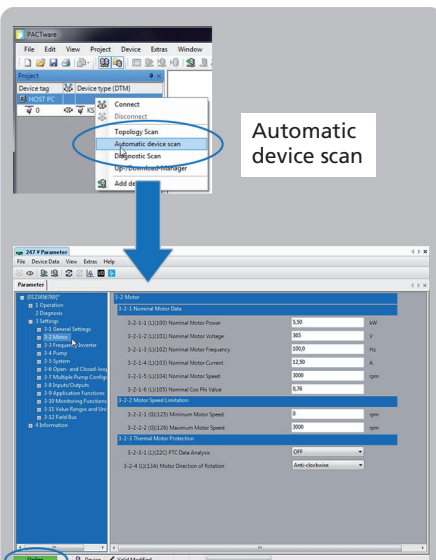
PACTware

File Edit View Project Device Extras Window

Project

Device tag | Device type (DTM)

HOST PC

0 KS

Connect

Disconnect

Topology Scan

Automatic device scan

Diagnostic Scan

Up-/Download Manager

Add de

Automatic device scan

2# 9 Parameter

File Device Data View Extras Help

Parameter

[0123456789]*

1 Operation

2 Diagnosis

3 Settings

3-1 General Settings

3-2 Motor

3-3 Frequency Inverter

3-4 Pump

3-5 System

3-6 Open- and Closed-loo

3-7 Multiple Pump Config

3-8 Inputs/Outputs

3-9 Application Functions

3-10 Monitoring Functions

3-11 Value Ranges and Uni

3-12 Field Bus

4 Information

3-2 Motor

3-2-1 Nominal Motor Data

| | | |
|---|---|---|
| 3-2-1-1 (L)(100) Nominal Motor Power | 5,00 | kW |
| 3-2-1-2 (L)(101) Nominal Motor Voltage | 365 | V |
| 3-2-1-3 (L)(102) Nominal Motor Frequency | 100,0 | Hz |
| 3-2-1-4 (L)(103) Nominal Motor Current | 12,50 | A |
| 3-2-1-5 (L)(104) Nominal Motor Speed | 3000 | rpm |
| 3-2-1-6 (L)(105) Nominal Cos Phi Value | 0,76 | |

3-2-2 Motor Speed Limitation

| | | |
|---|---|---|
| 3-2-2-1 (0)(125) Minimum Motor Speed | 0 | rpm |
| 3-2-2-2 (0)(126) Maximum Motor Speed | 3000 | rpm |

3-2-3 Thermal Motor Protection

| | |
|---|---|
| 3-2-3-1 (L)(22C) PTC Data Analysis | OFF |
| 3-2-4 (L)(13A) Motor Direction of Rotation | Anti-clockwise |

Online

Device

Valid Modified